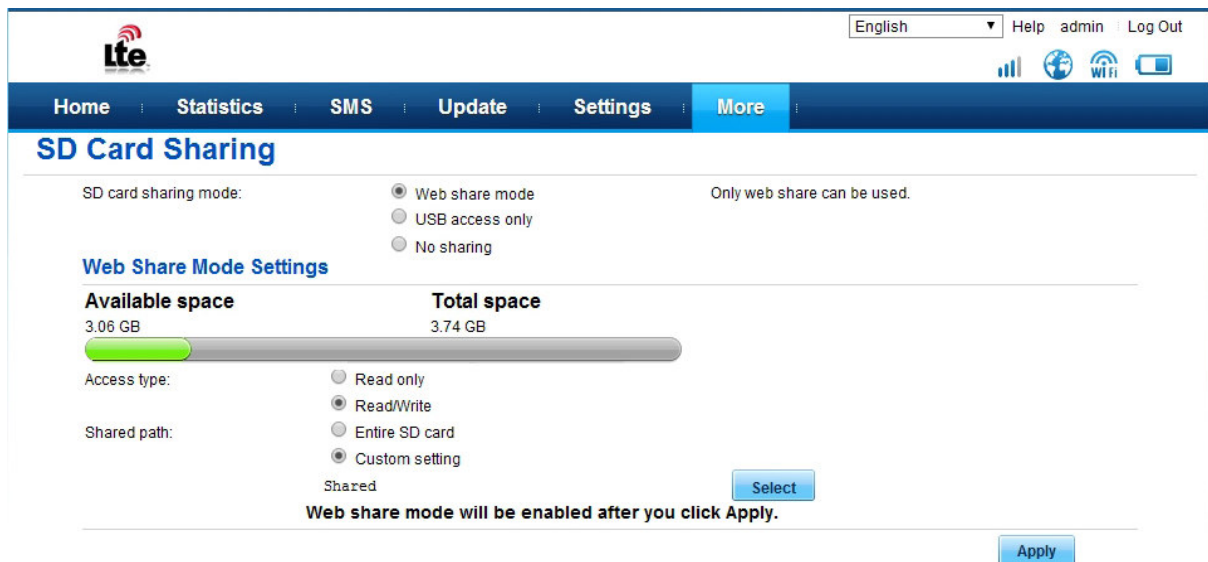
Lte

English ▼ Help admin Log Out

WiFi

Home Statistics SMS Update Settings More

SD Card Sharing

SD card sharing mode:
Web share mode
USB access only
No sharing

Only web share can be used.

Web Share Mode Settings

Available space
3.06 GB

Total space
3.74 GB

Access type:
Read only
Read/Write

Shared path:
Entire SD card
Custom setting

Shared

Select

Web share mode will be enabled after you click Apply.

Apply